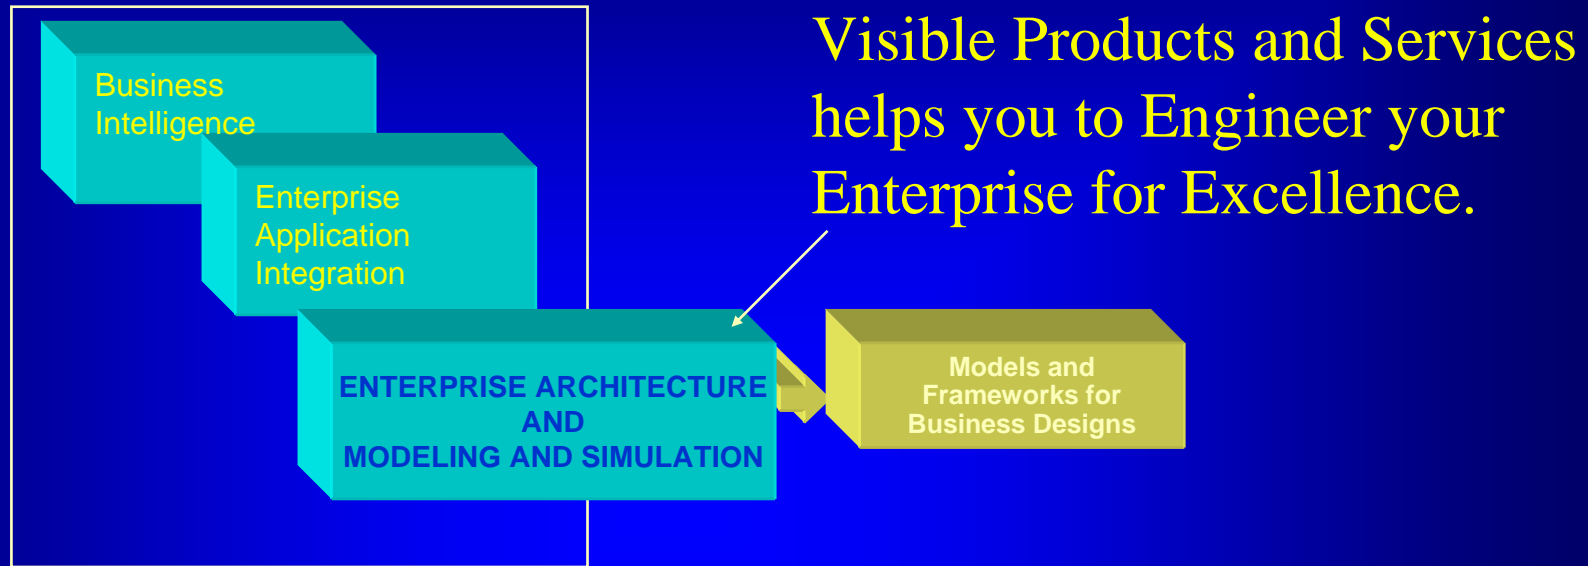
Business Intelligence

Enterprise Application Integration

ENTERPRISE ARCHITECTURE AND MODELING AND SIMULATION

Visible Products and Services helps you to Engineer your Enterprise for Excellence.

Models and Frameworks for Business Designs